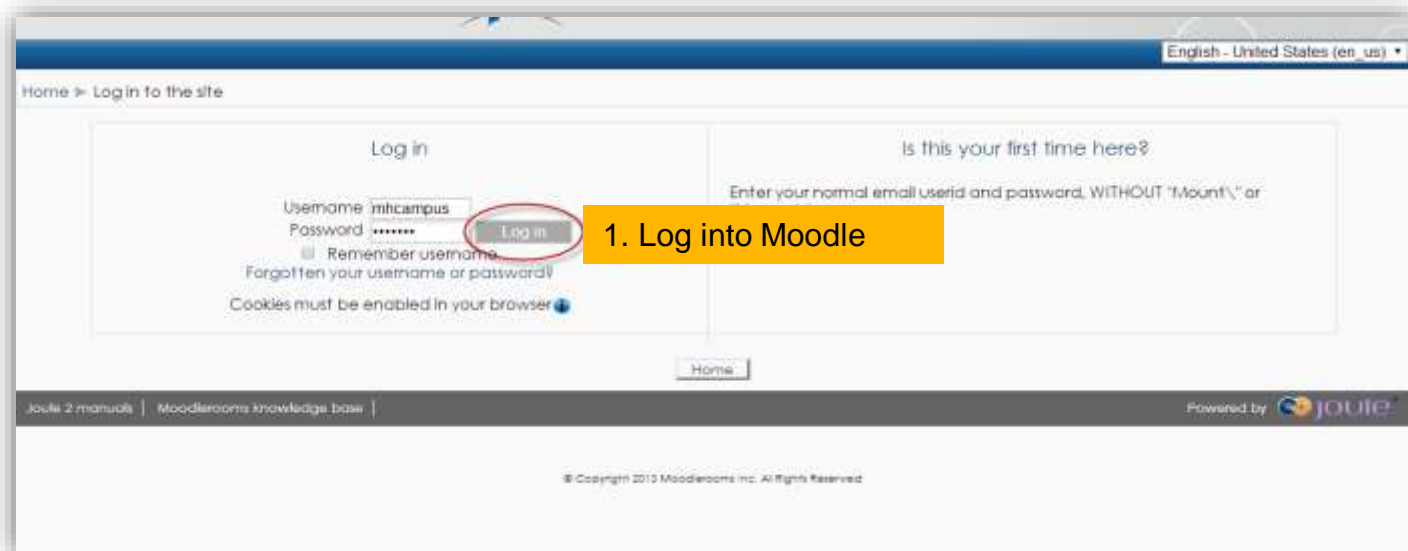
English - United States (en_us)

Home ► Log in to the site

Log in

Username mhcampus
Password •••••••• Log in

1. Log into Moodle

Remember username
Forgotten your username or password?

Cookies must be enabled in your browser

Is this your first time here?

Enter your normal email userid and password, WITHOUT "Mount\" or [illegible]

Home

Joule 2 manuals | Moodlerooms knowledge base |

Powered by joule

© Copyright 2013 Moodlerooms Inc. All Rights Reserved